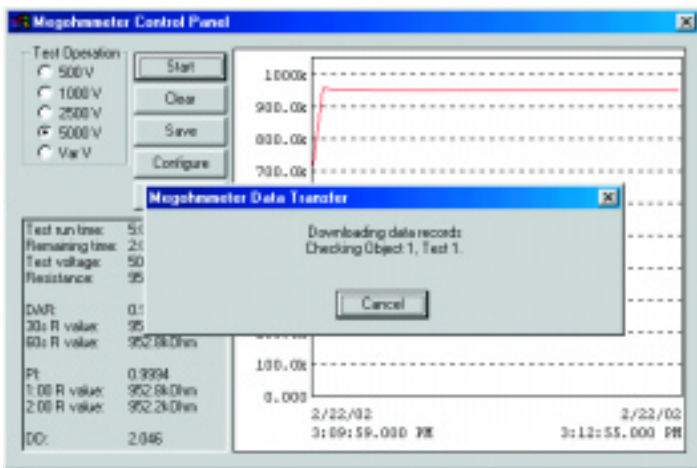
Megohmmeter Control Panel

Test Operation
500 V
1000 V
2500 V
5000 V
Var V

Start
Clear
Save
Configure

1000.0k
900.0k
800.0k
700.0k
100.0k
0.000

2/22/02
3:09:59.000 PM

2/22/02
3:12:55.000 PM

Megohmmeter Data Transfer

Downloading data records
Checking Object 1, Test 1.

Cancel

Test run time: 5:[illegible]
Remaining time: 2:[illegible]
Test voltage: 50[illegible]
Resistance: 95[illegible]

DAR: 0.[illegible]
30s R value: 95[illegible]
60s R value: 952.8kOhm

PI: 0.9994
1:00 R value: 952.8kOhm
2:00 R value: 952.2kOhm

DD: 2.046